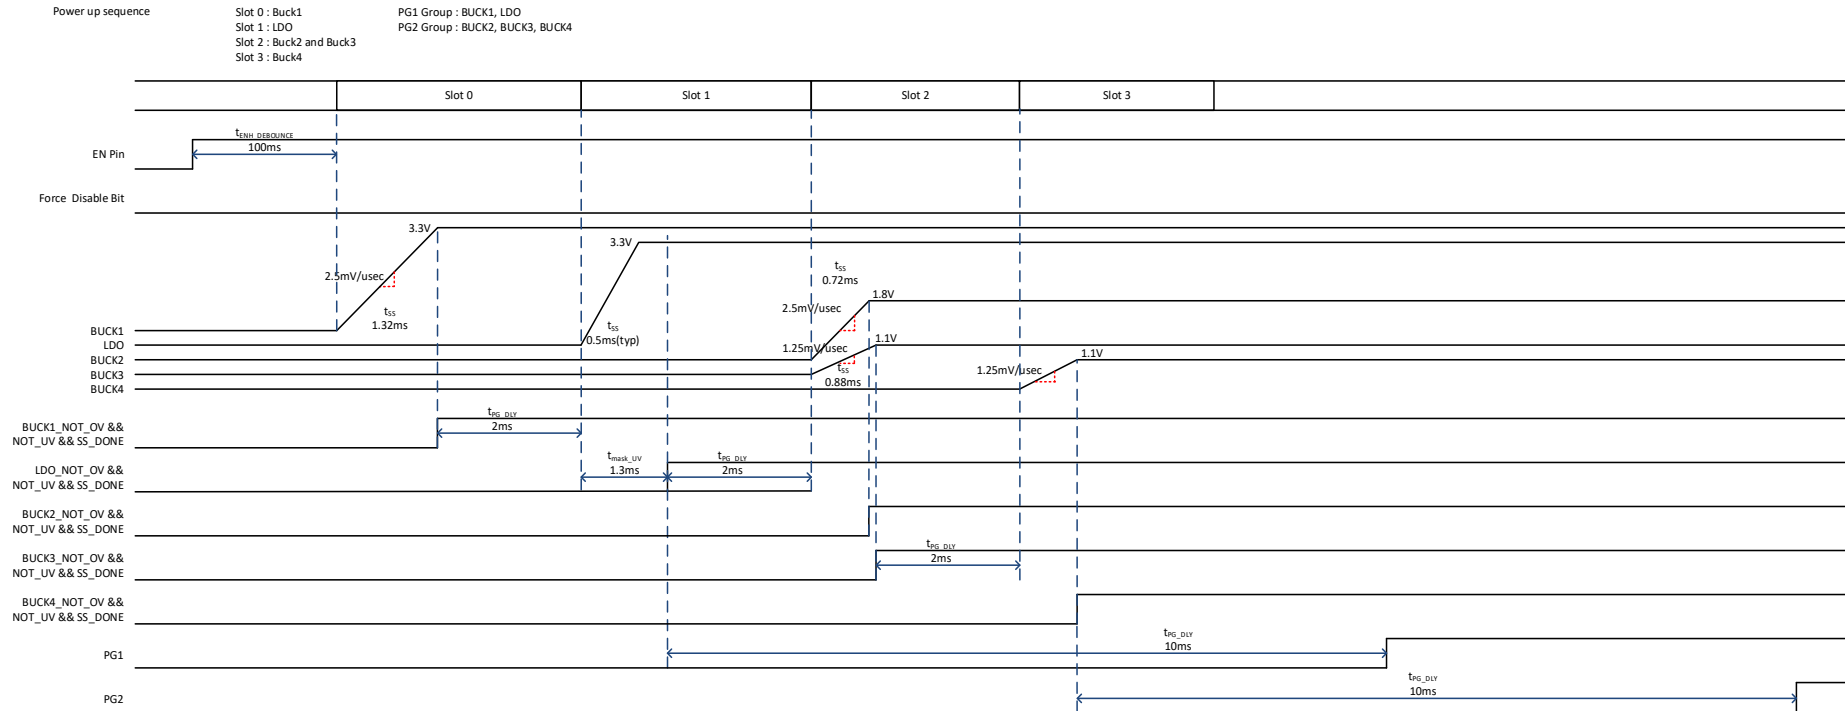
Power up sequence

Slot 0 : Buck1
Slot 1 : LDO
Slot 2 : Buck2 and Buck3
Slot 3 : Buck4

PG1 Group : BUCK1, LDO
PG2 Group : BUCK2, BUCK3, BUCK4

Slot 0
Slot 1
Slot 2
Slot 3

$t_{ENH\_DEBOUNCE}$
100ms

EN Pin

Force Disable Bit

3.3V
2.5mV/usec
$t_{SS}$
1.32ms

3.3V
$t_{SS}$
0.5ms(typ)

$t_{SS}$
0.72ms
1.8V
2.5mV/usec
1.1V
1.25mV/usec
$t_{SS}$
0.88ms

1.25mV/usec
1.1V

BUCK1
LDO
BUCK2
BUCK3
BUCK4

$t_{PG\_DLY}$
2ms

BUCK1_NOT_OV &&
NOT_UV && SS_DONE

$t_{mask\_UV}$
1.3ms
$t_{PG\_DLY}$
2ms

LDO_NOT_OV &&
NOT_UV && SS_DONE

BUCK2_NOT_OV &&
NOT_UV && SS_DONE

$t_{PG\_DLY}$
2ms

BUCK3_NOT_OV &&
NOT_UV && SS_DONE

BUCK4_NOT_OV &&
NOT_UV && SS_DONE

$t_{PG\_DLY}$
10ms

PG1

$t_{PG\_DLY}$
10ms

PG2